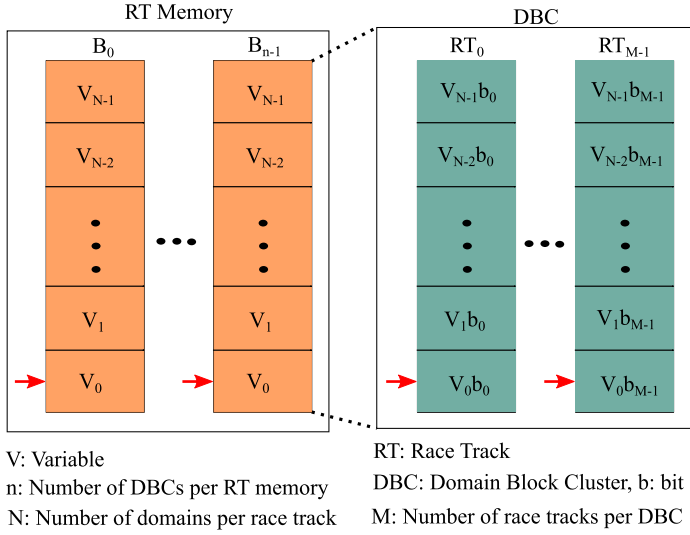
RT Memory

$B_0$

$V_{N-1}$

$V_{N-2}$

$V_1$

$V_0$

$B_{n-1}$

$V_{N-1}$

$V_{N-2}$

$V_1$

$V_0$

DBC

$RT_0$

$V_{N-1}b_0$

$V_{N-2}b_0$

$V_1b_0$

$V_0b_0$

$RT_{M-1}$

$V_{N-1}b_{M-1}$

$V_{N-2}b_{M-1}$

$V_1b_{M-1}$

$V_0b_{M-1}$

V: Variable
n: Number of DBCs per RT memory
N: Number of domains per race track

RT: Race Track
DBC: Domain Block Cluster, b: bit
M: Number of race tracks per DBC